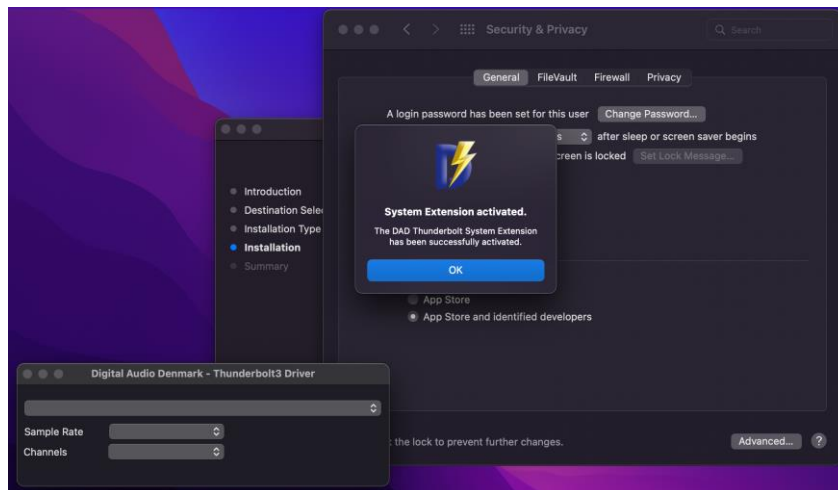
Security & Privacy

Search

General FileVault Firewall Privacy

A login password has been set for this user Change Password...

s after sleep or screen saver begins

creen is locked Set Lock Message...

Introduction

Destination Sele

Installation Type

Installation

Summary

System Extension activated.

The DAD Thunderbolt System Extension has been successfully activated.

OK

App Store

App Store and identified developers

Digital Audio Denmark - Thunderbolt3 Driver

Sample Rate

Channels

the lock to prevent further changes.

Advanced...

?